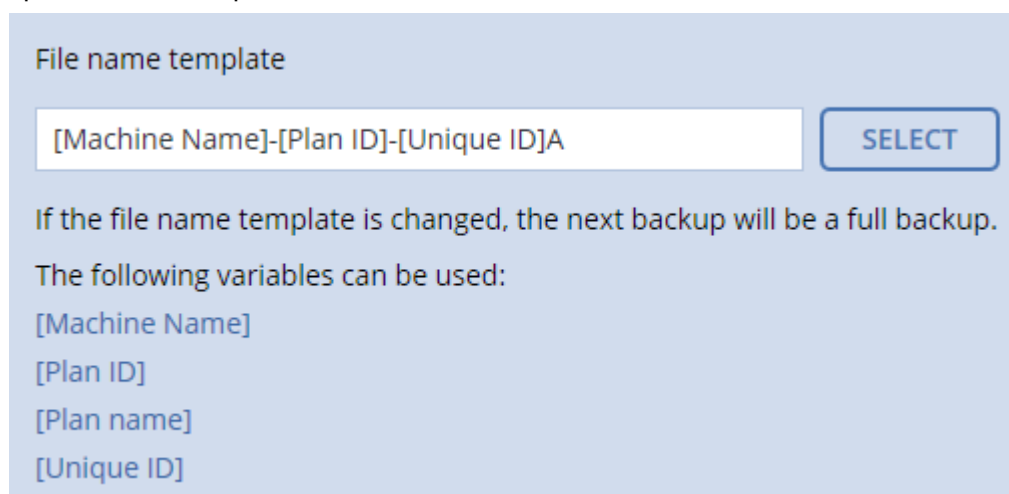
File name template

[Machine Name]-[Plan ID]-[Unique ID]A

SELECT

If the file name template is changed, the next backup will be a full backup.

The following variables can be used:
[Machine Name]
[Plan ID]
[Plan name]
[Unique ID]